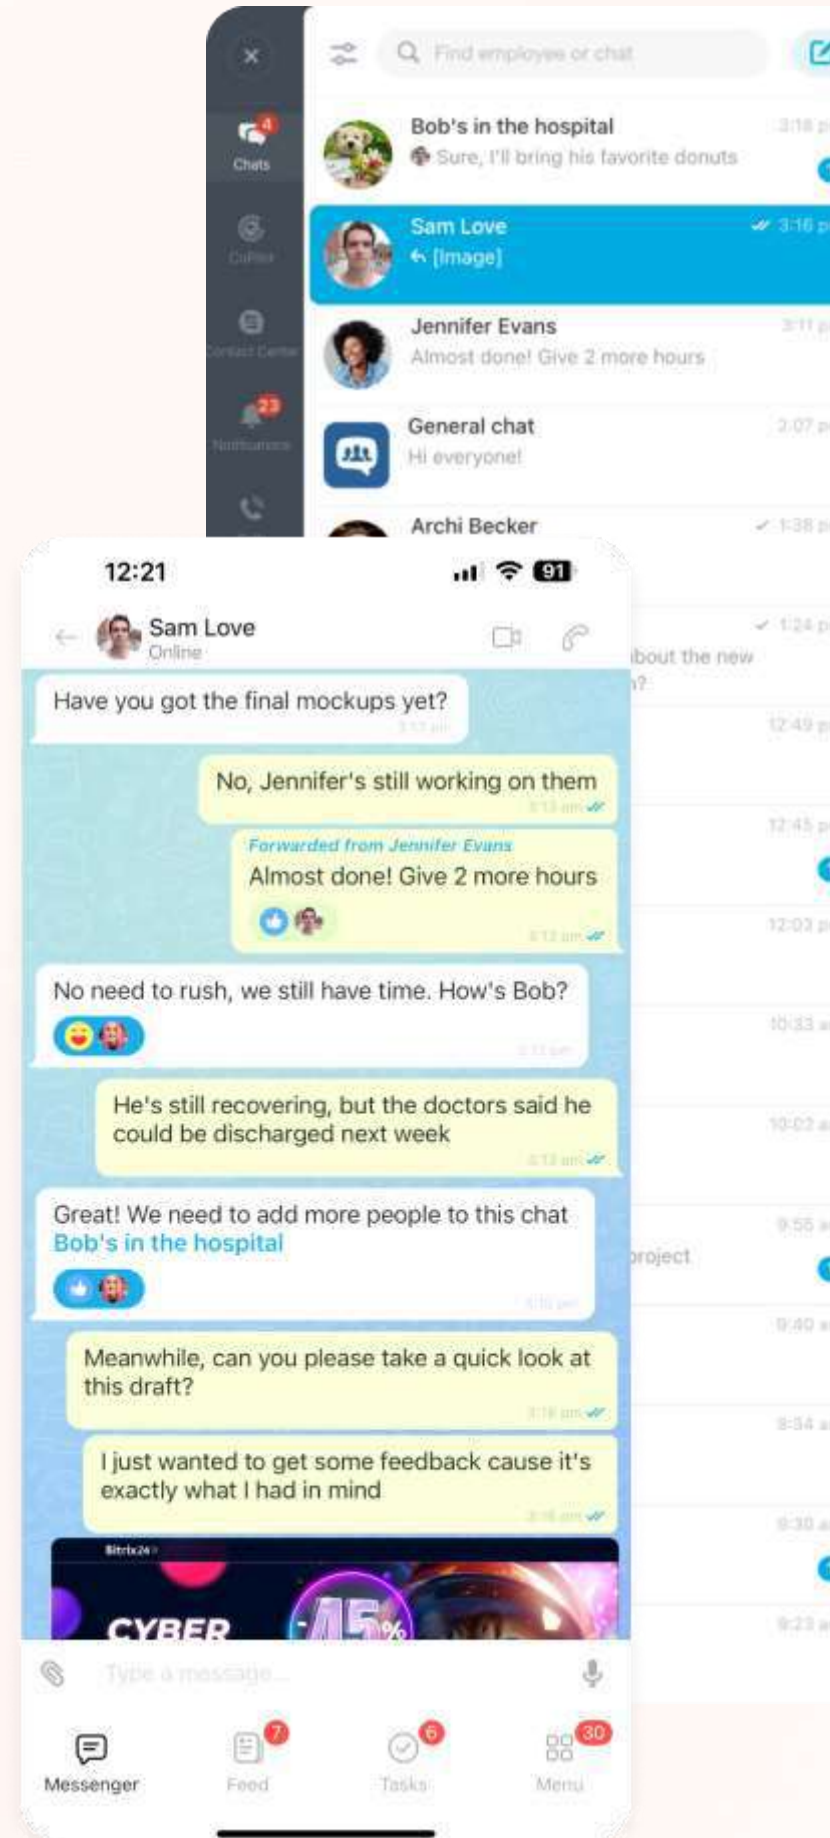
×
4
Chats
CoPilot
Contact Center
23
Notifications

Find employee or chat

Bob's in the hospital
Sure, I'll bring his favorite donuts
3:18 p

Sam Love
[Image]
3:16 p

Jennifer Evans
Almost done! Give 2 more hours
3:11 p

General chat
Hi everyone!
2:07 p

Archi Becker
1:38 p

1:24 p
about the new
?

12:49 p
12:45 p
12:03 p
10:33 a
10:02 a
9:55 a
project
9:40 a
8:54 a
9:30 a
9:23 a

12:21
91

Sam Love
Online

Have you got the final mockups yet?
3:11 pm

No, Jennifer's still working on them
3:12 pm

Forwarded from Jennifer Evans
Almost done! Give 2 more hours
3:12 pm

No need to rush, we still have time. How's Bob?
3:13 pm

He's still recovering, but the doctors said he could be discharged next week
3:13 pm

Great! We need to add more people to this chat
Bob's in the hospital
3:15 pm

Meanwhile, can you please take a quick look at this draft?
3:16 pm

I just wanted to get some feedback cause it's exactly what I had in mind
3:16 pm

Bitrix24
CYBER
-45%

Type a message...

Messenger
7
Feed
6
Tasks
30
Menu